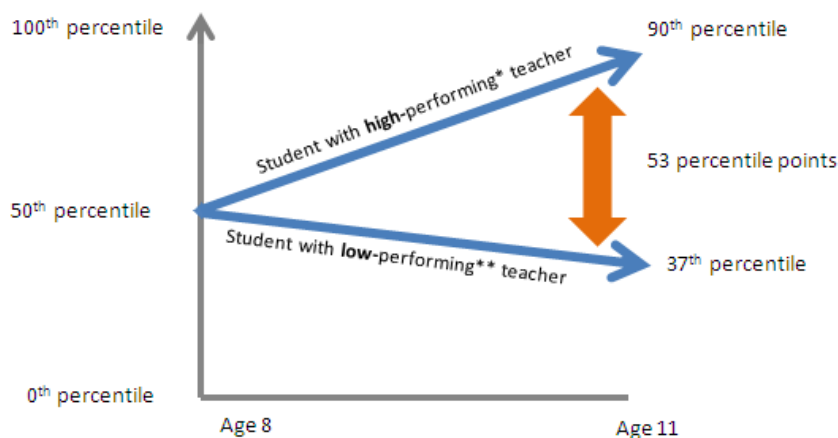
100$^{th}$ percentile

90$^{th}$ percentile

Student with **high**-performing* teacher

53 percentile points

50$^{th}$ percentile

Student with **low**-performing** teacher

37$^{th}$ percentile

0$^{th}$ percentile

Age 8

Age 11